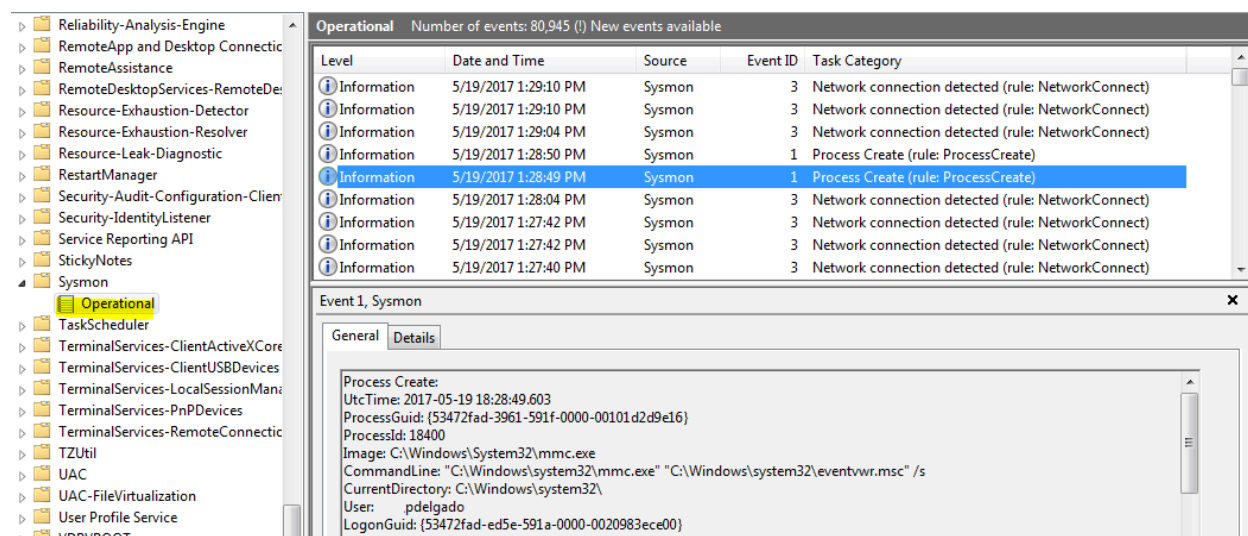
Reliability-Analysis-Engine
RemoteApp and Desktop Connectic
RemoteAssistance
RemoteDesktopServices-RemoteDe
Resource-Exhaustion-Detector
Resource-Exhaustion-Resolver
Resource-Leak-Diagnostic
RestartManager
Security-Audit-Configuration-Clien
Security-IdentityListener
Service Reporting API
StickyNotes
Sysmon
Operational
TaskScheduler
TerminalServices-ClientActiveXCore
TerminalServices-ClientUSBDevices
TerminalServices-LocalSessionMana
TerminalServices-PnPDevices
TerminalServices-RemoteConnectic
TZUtil
UAC
UAC-FileVirtualization
User Profile Service

Operational Number of events: 80,945 (!) New events available

| Level | Date and Time | Source | Event ID | Task Category |
|---|---|---|---|---|
| Information | 5/19/2017 1:29:10 PM | Sysmon | 3 | Network connection detected (rule: NetworkConnect) |
| Information | 5/19/2017 1:29:10 PM | Sysmon | 3 | Network connection detected (rule: NetworkConnect) |
| Information | 5/19/2017 1:29:04 PM | Sysmon | 3 | Network connection detected (rule: NetworkConnect) |
| Information | 5/19/2017 1:28:50 PM | Sysmon | 1 | Process Create (rule: ProcessCreate) |
| Information | 5/19/2017 1:28:49 PM | Sysmon | 1 | Process Create (rule: ProcessCreate) |
| Information | 5/19/2017 1:28:04 PM | Sysmon | 3 | Network connection detected (rule: NetworkConnect) |
| Information | 5/19/2017 1:27:42 PM | Sysmon | 3 | Network connection detected (rule: NetworkConnect) |
| Information | 5/19/2017 1:27:42 PM | Sysmon | 3 | Network connection detected (rule: NetworkConnect) |
| Information | 5/19/2017 1:27:40 PM | Sysmon | 3 | Network connection detected (rule: NetworkConnect) |

Event 1, Sysmon
General Details

Process Create:
UtcTime: 2017-05-19 18:28:49.603
ProcessGuid: {53472fad-3961-591f-0000-00101d2d9e16}
ProcessId: 18400
Image: C:\Windows\System32\mmc.exe
CommandLine: "C:\Windows\system32\mmc.exe" "C:\Windows\system32\eventvwr.msc" /s
CurrentDirectory: C:\Windows\system32\
User: .pdelgado
LogonGuid: {53472fad-ed5e-591a-0000-0020983ece00}